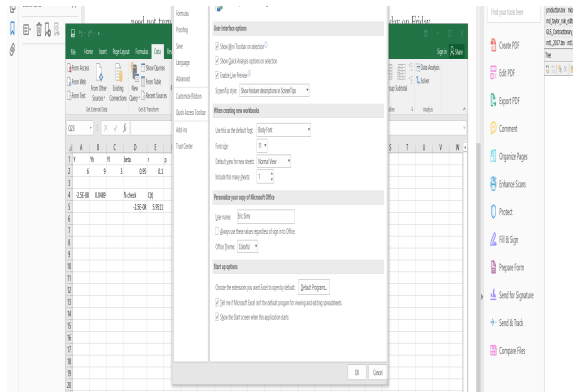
need not turn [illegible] day or Friday

File Home Insert Page Layout Formulas Data

From Access
From Web
From Text
From Other Sources
Existing Connections
New Query
Show Queries
From Table
Recent Sources
Get External Data
Get & Transform

Data Analysis
Solver
Group Subtotal
Analysis

Sign in Share

Q25

| | A | B | C | D | E | F |
|---|---|---|---|---|---|---|
| 1 | Y | Yh | H | beta | r | p |
| 2 | 6 | 9 | 3 | 0.95 | 0.1 | |
| 3 | | | | | | |
| 4 | -2.5E-08 | 0.0489 | | % check | C(6) | |
| 5 | | | | | -2.5E-08 | 5.9511 |

Formulas
Proofing
Save
Language
Advanced
Customize Ribbon
Quick Access Toolbar
Add-ins
Trust Center

User Interface options
Show Mini Toolbar on selection
Show Quick Analysis options on selection
Enable Live Preview
ScreenTip style: Show feature descriptions in ScreenTips

When creating new workbooks
Use this as the default font: Body Font
Font size: 11
Default view for new sheets: Normal View
Include this many sheets: 1

Personalize your copy of Microsoft Office
User name: Erik Sims
Always use these values regardless of sign in to Office.
Office Theme: Colorful

Start up options
Choose the extensions you want Excel to open by default: Default Programs...
Tell me if Microsoft Excel isn't the default program for viewing and editing spreadsheets.
Show the Start screen when this application starts

OK Cancel

Find your tools here
Create PDF
Edit PDF
Export PDF
Comment
Organize Pages
Enhance Scans
Protect
Fill & Sign
Prepare Form
Send for Signature
Send & Track
Compare Files